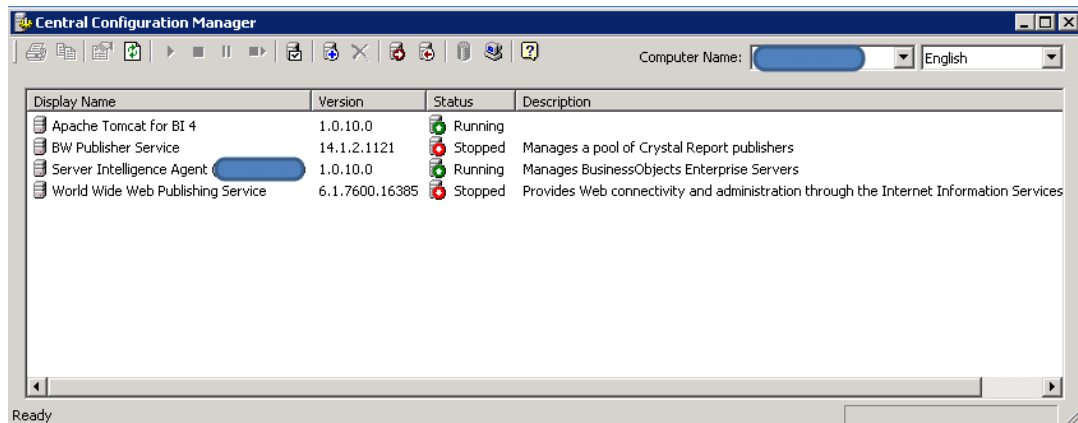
Central Configuration Manager

Computer Name: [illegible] English

| Display Name | Version | Status | Description |
|---|---|---|---|
| Apache Tomcat for BI 4 | 1.0.10.0 | Running | |
| BW Publisher Service | 14.1.2.1121 | Stopped | Manages a pool of Crystal Report publishers |
| Server Intelligence Agent ([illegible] | 1.0.10.0 | Running | Manages BusinessObjects Enterprise Servers |
| World Wide Web Publishing Service | 6.1.7600.16385 | Stopped | Provides Web connectivity and administration through the Internet Information Services |

Ready